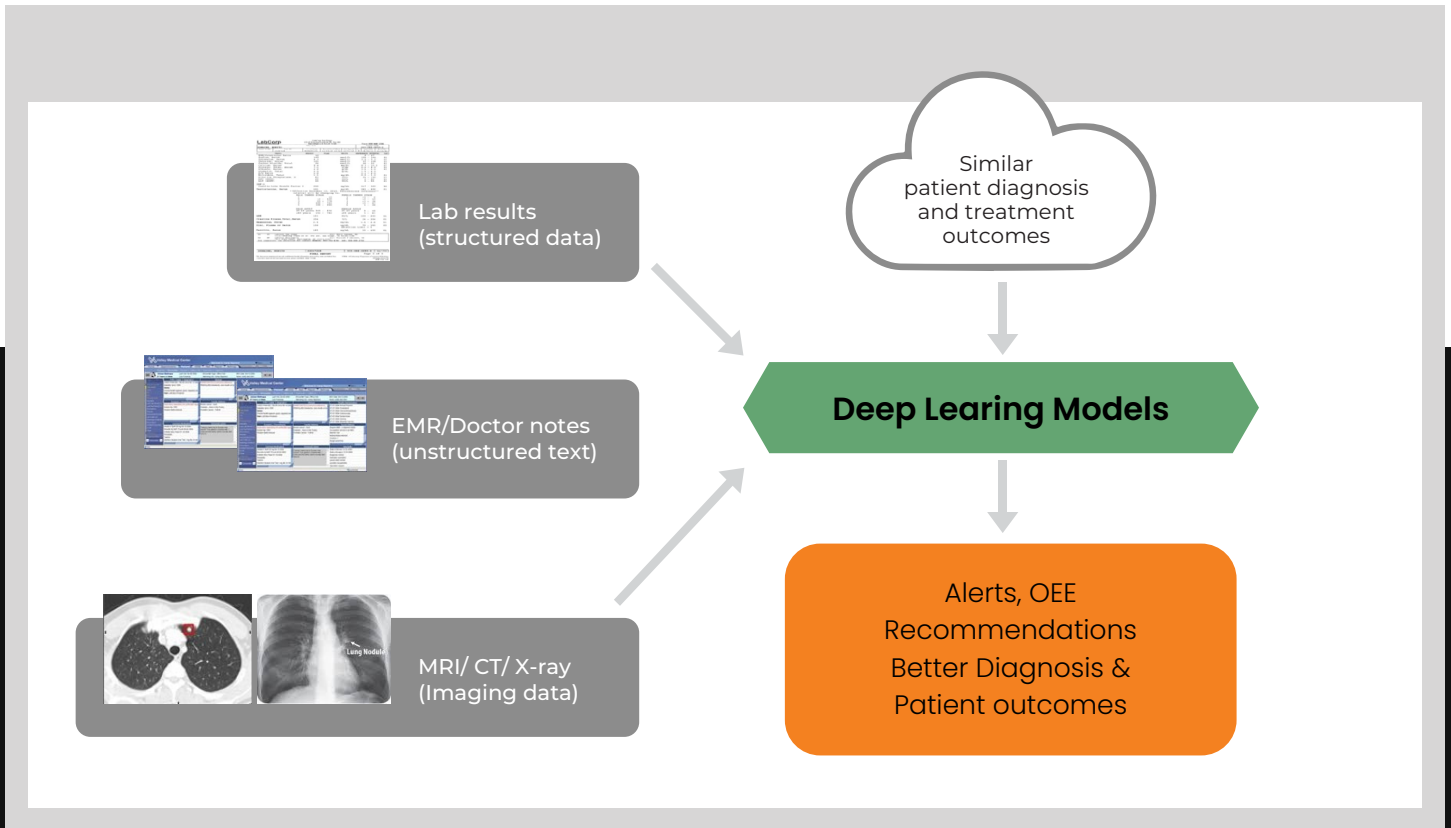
Similar patient diagnosis and treatment outcomes

LabCorp

Lab results (structured data)

EMR/Doctor notes (unstructured text)

Deep Learing Models

Lung Nodule

MRI/ CT/ X-ray (Imaging data)

Alerts, OEE
Recommendations
Better Diagnosis &
Patient outcomes